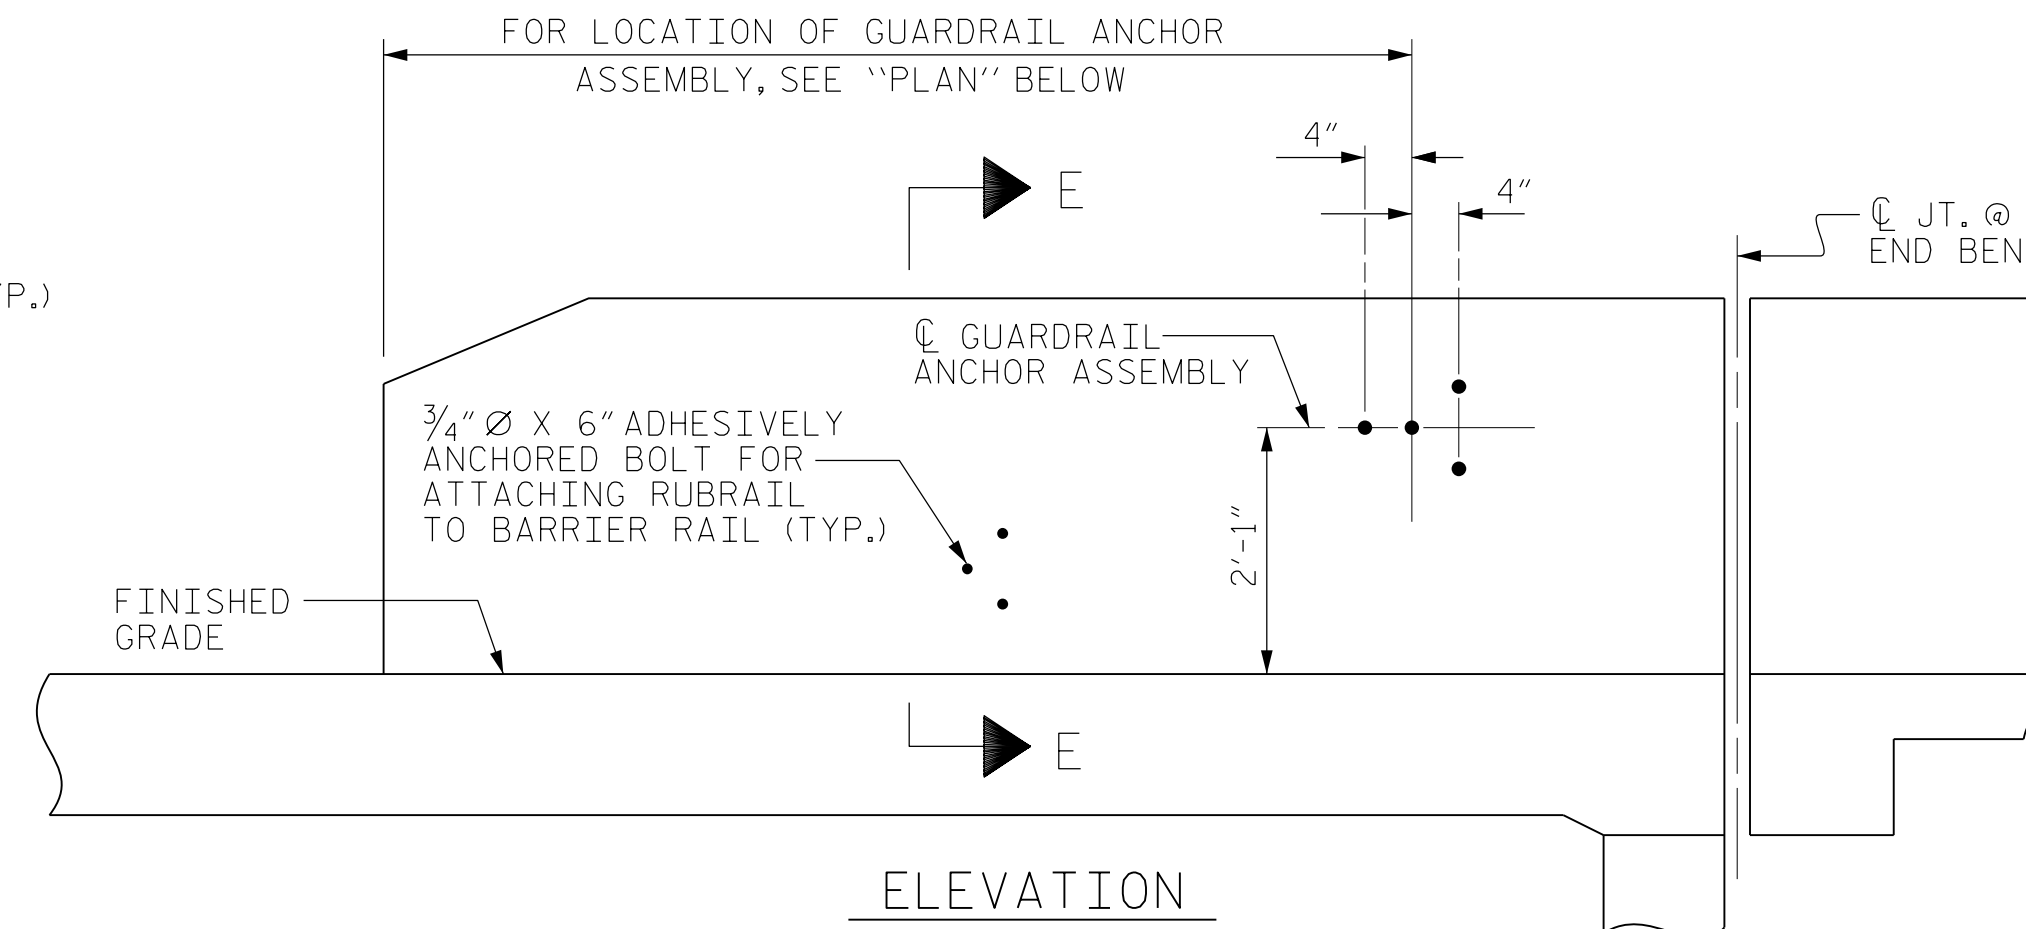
FOR LOCATION OF GUARDRAIL ANCHOR ASSEMBLY, SEE ``PLAN'' BELOW

4″

4″

E

℄ JT. @ END BEN

P.)

℄ GUARDRAIL ANCHOR ASSEMBLY

$\frac{3}{4}$″ Ø X 6″ ADHESIVELY ANCHORED BOLT FOR ATTACHING RUBRAIL TO BARRIER RAIL (TYP.)

2′-1″

FINISHED GRADE

E

ELEVATION